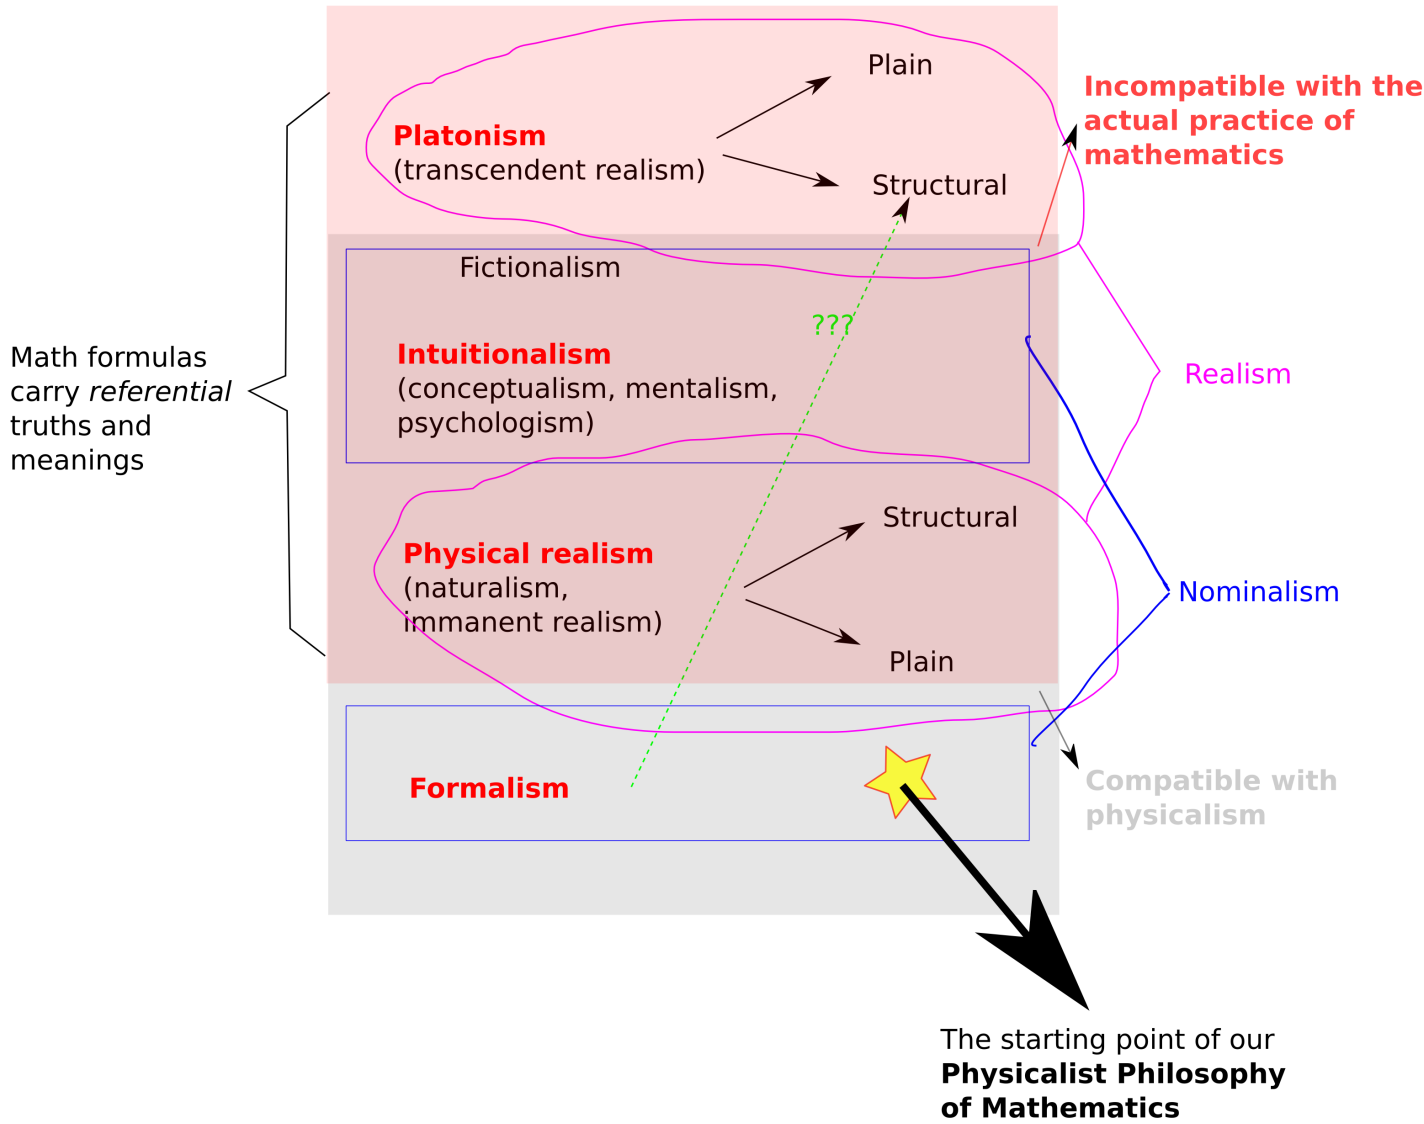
Plain

Platonism
(transcendent realism)

Structural

Incompatible with the actual practice of mathematics

Fictionalism

???

Intuitionalism
(conceptualism, mentalism, psychologism)

Realism

Math formulas carry *referential* truths and meanings

Structural

Physical realism
(naturalism, immanent realism)

Nominalism

Plain

Formalism

Compatible with physicalism

The starting point of our
**Physicalist Philosophy of Mathematics**